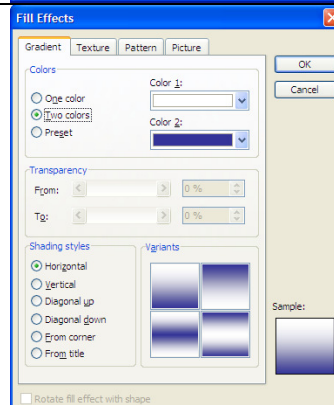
Fill Effects

Gradient | Texture | Pattern | Picture

OK

Cancel

Colors

One color
Two colors
Preset

Color 1:

Color 2:

Transparency

From:
0 %

To:
0 %

Shading styles

Horizontal
Vertical
Diagonal up
Diagonal down
From corner
From title

Variants

Sample:

Rotate fill effect with shape